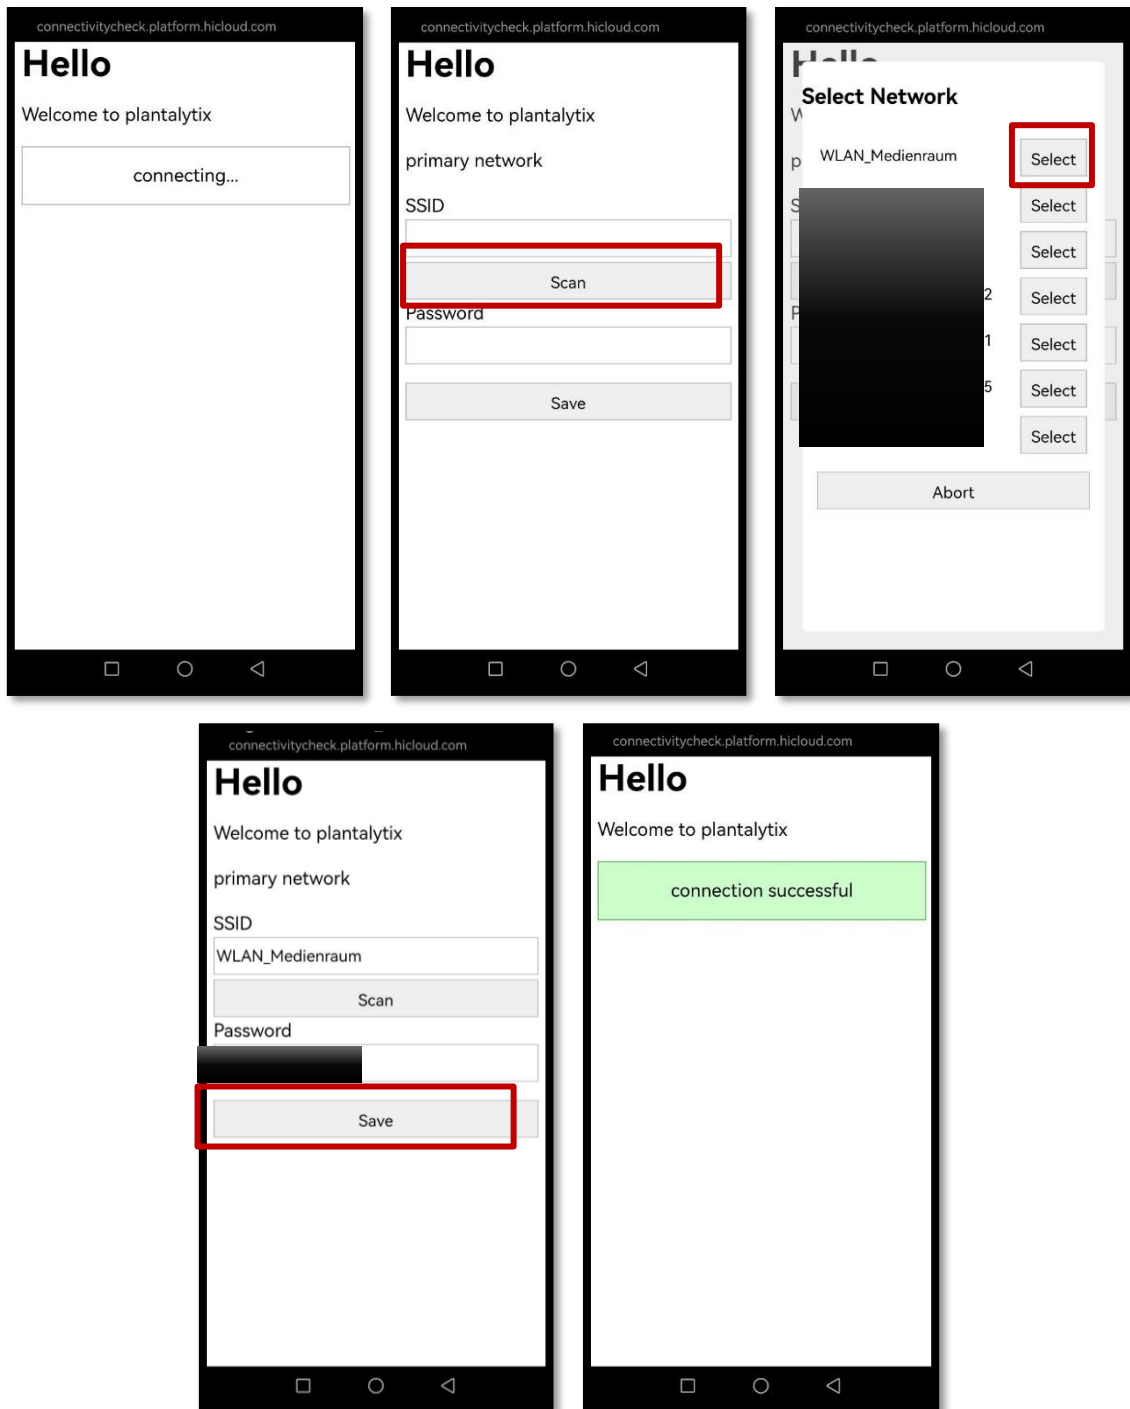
connectivitycheck.platform.hicloud.com

Hello

Welcome to plantalytix

connecting...

connectivitycheck.platform.hicloud.com

Hello

Welcome to plantalytix

primary network

SSID

Scan

Password

Save

connectivitycheck.platform.hicloud.com

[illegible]

Select Network

WLAN_Medienraum

Select

Select

Select

2

Select

1

Select

5

Select

Select

Abort

connectivitycheck.platform.hicloud.com

Hello

Welcome to plantalytix

primary network

SSID

WLAN_Medienraum

Scan

Password

Save

connectivitycheck.platform.hicloud.com

Hello

Welcome to plantalytix

connection successful